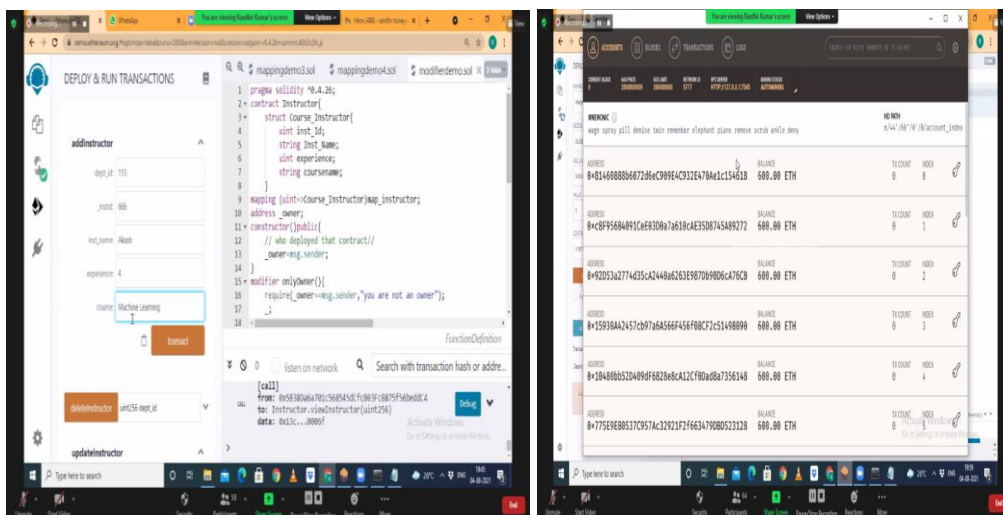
You are viewing Randhir Kumar's screen   View Options

remix.ethereum.org

DEPLOY & RUN TRANSACTIONS

mappingdemo3.sol   mappingdemo4.sol   modifierdemo.sol

addInstructor

dept_id: 113

_instid: 666

inst_name: Akash

experience: 4

cname: Machine Learning

transact

deleteInstructor   uint256 dept_id

updateInstructor

1 pragma solidity ^0.4.26;
2 contract Instructor{
3     struct Course_Instructor{
4         uint inst_Id;
5         string Inst_Name;
6         uint experience;
7         string coursename;
8     }
9 mapping (uint=>Course_Instructor)map_instructor;
10 address _owner;
11 constructor()public{
12     // who deployed that contract//
13     _owner=msg.sender;
14 }
15 modifier onlyOwner(){
16     require(_owner==msg.sender,"you are not an owner");
17     _;
18

FunctionDefinition

0   listen on network   Search with transaction hash or address

CALL
[call]
from: 0x583B0a6a701c568545dCfcB03FcB875f56beddC4
to: Instructor.viewInstructor(uint256)
data: 0x13c...0006f

Debug

Activate Windows
Go to Settings to activate Windows.

Type here to search

You are viewing Randhir Kumar's screen   View Options

ACCOUNTS   BLOCKS   TRANSACTIONS   LOGS

SEARCH FOR BLOCK NUMBERS OR TX HASHES

CURRENT BLOCK 0   GAS PRICE 20000000000   GAS LIMIT 6721975   NETWORK ID 5777   RPC SERVER HTTP://127.0.0.1:7545   MINING STATUS AUTOMINING

MNEMONIC
wage spray pill demise twin remember elephant piano remove scrub ankle deny

HD PATH
m/44'/60'/0'/0/account_index

| ADDRESS | BALANCE | TX COUNT | INDEX |
|---|---|---|---|
| 0×81460888b6072d6eC909E4C932E470Ae1c15461B | 600.00 ETH | 0 | 0 |
| 0×c8F95684091CeE030a7a610cAE35D8745A89272 | 600.00 ETH | 0 | 1 |
| 0×92D53a2774d35cA2448a6263E987Db98D6cA76CB | 600.00 ETH | 0 | 2 |
| 0×15930AA2457cb97a6A566F456f08CF2c51498090 | 600.00 ETH | 0 | 3 |
| 0×18480bb52D409Df6828e8cA12Cf8Dad8a7356148 | 600.00 ETH | 0 | 4 |
| 0×775E9E80537C957Ac32921F2F66347908D523128 | 600.00 ETH | 0 | 5 |

Activate Windows
Go to Settings to activate Windows.

Type here to search

End